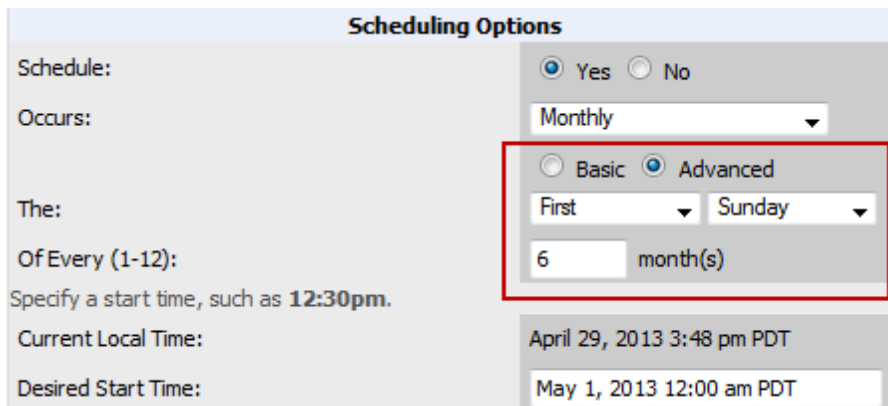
Scheduling Options

| | |
|---|---|
| Schedule: | Yes No |
| Occurs: | Monthly |
| | Basic Advanced |
| The: | First Sunday |
| Of Every (1-12): | 6 month(s) |

Specify a start time, such as **12:30pm**.

| | |
|---|---|
| Current Local Time: | April 29, 2013 3:48 pm PDT |
| Desired Start Time: | May 1, 2013 12:00 am PDT |